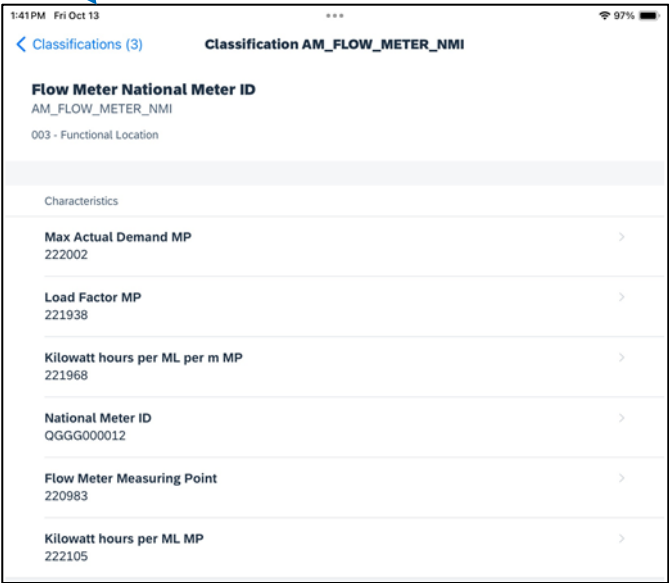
1:41PM Fri Oct 13

97%

Classifications (3)

Classification AM_FLOW_METER_NMI

Flow Meter National Meter ID
AM_FLOW_METER_NMI
003 - Functional Location

Characteristics

Max Actual Demand MP
222002

Load Factor MP
221938

Kilowatt hours per ML per m MP
221968

National Meter ID
QGGG000012

Flow Meter Measuring Point
220983

Kilowatt hours per ML MP
222105